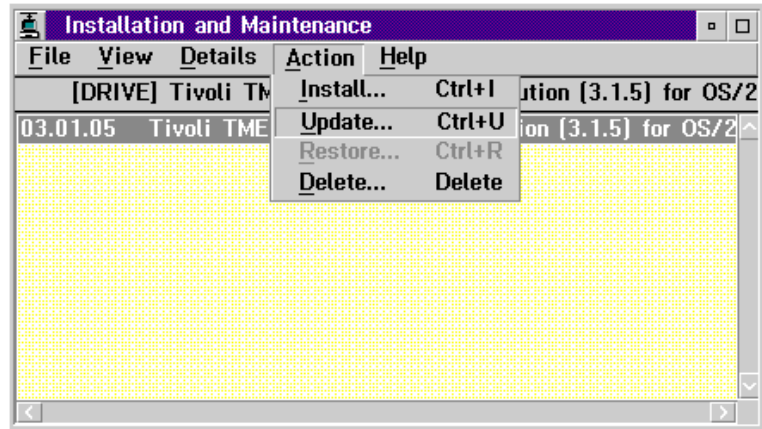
Installation and Maintenance

File View Details Action Help

[DRIVE] Tivoli TM ution (3.1.5) for OS/2

03.01.05 Tivoli TME ion (3.1.5) for OS/2

Install... Ctrl+I
Update... Ctrl+U
Restore... Ctrl+R
Delete... Delete